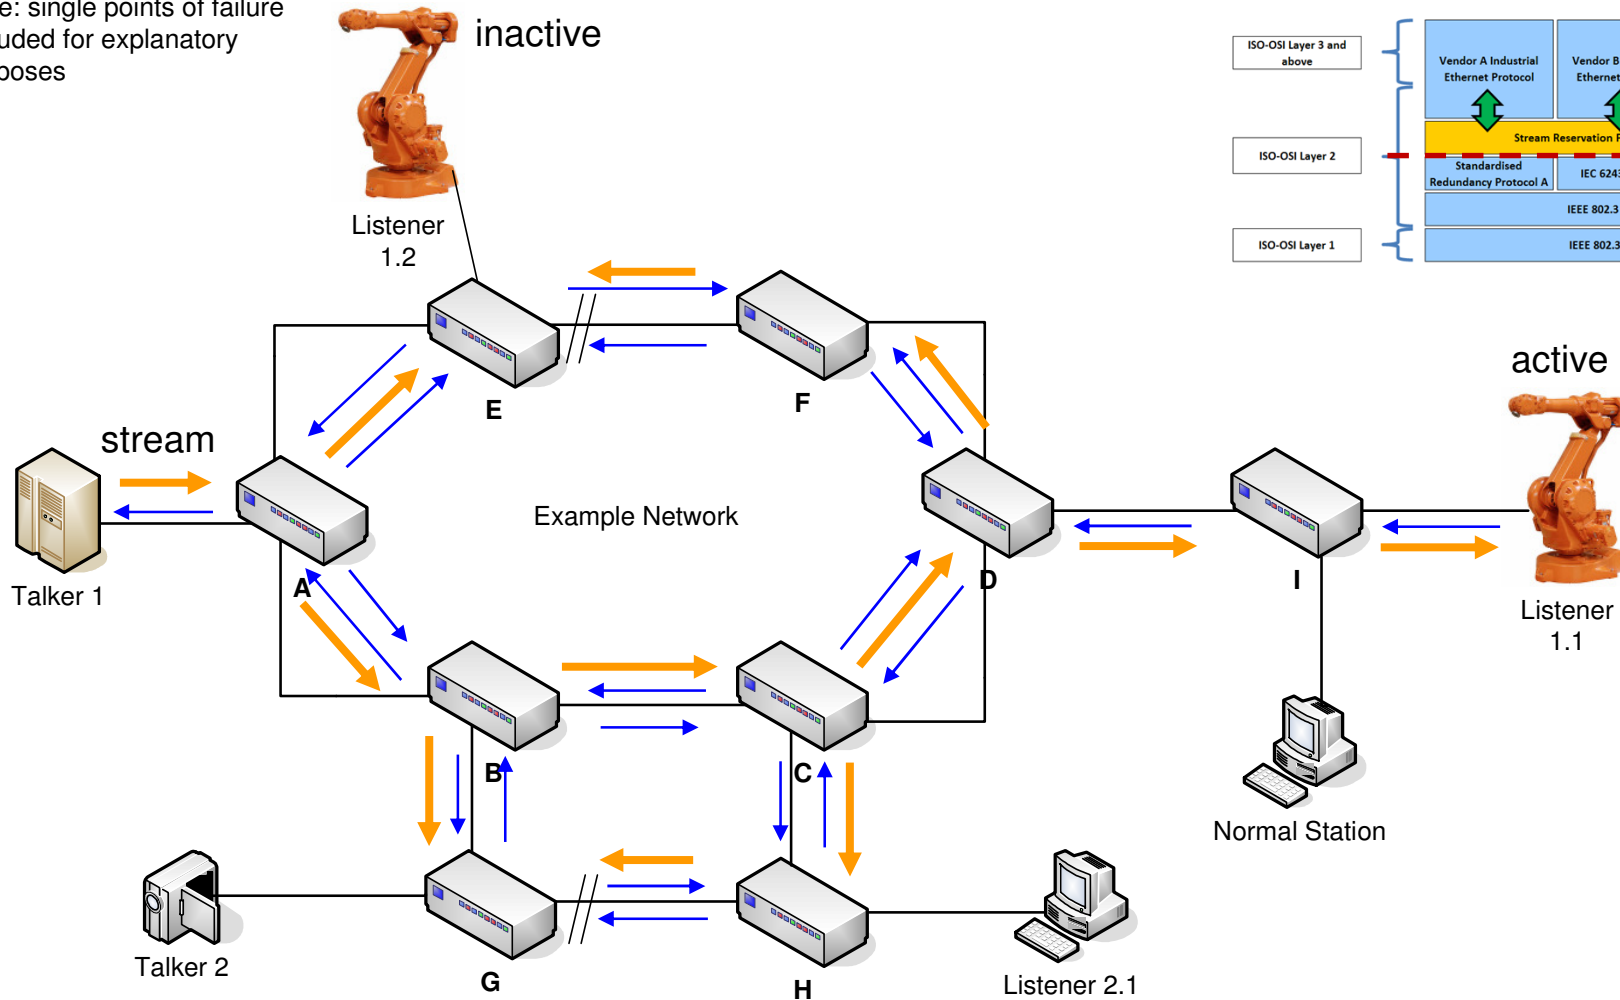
e: single points of failure
uded for explanatory
poses

inactive

Listener
1.2

ISO-OSI Layer 3 and above

ISO-OSI Layer 2

ISO-OSI Layer 1

Vendor A Industrial Ethernet Protocol

Vendor B
Ethernet

Stream Reservation P

Standardised Redundancy Protocol A

IEC 624

IEEE 802.3

IEEE 802.3

active

E

F

stream

Example Network

Talker 1

A

D

I

Listener
1.1

B

C

Normal Station

Talker 2

G

H

Listener 2.1